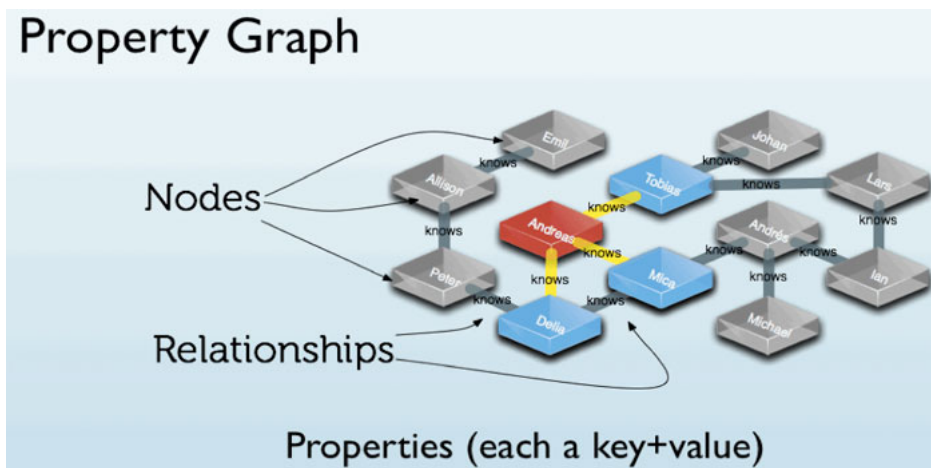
Property Graph

Nodes

Relationships

Emil
knows
Allison
knows
Peter
knows
Andreas
knows
knows
Tobias
knows
Johan
knows
Lars
knows
Andrés
knows
knows
knows
Mica
knows
Delia
knows
Ian
Michael

Properties (each a key+value)